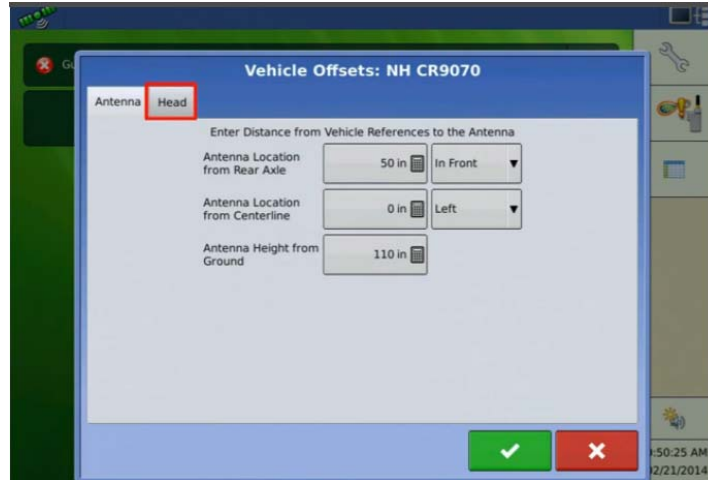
Vehicle Offsets: NH CR9070

Antenna
Head

Enter Distance from Vehicle References to the Antenna

Antenna Location from Rear Axle
50 in
In Front

Antenna Location from Centerline
0 in
Left

Antenna Height from Ground
110 in

Gu

:50:25 AM
2/21/2014